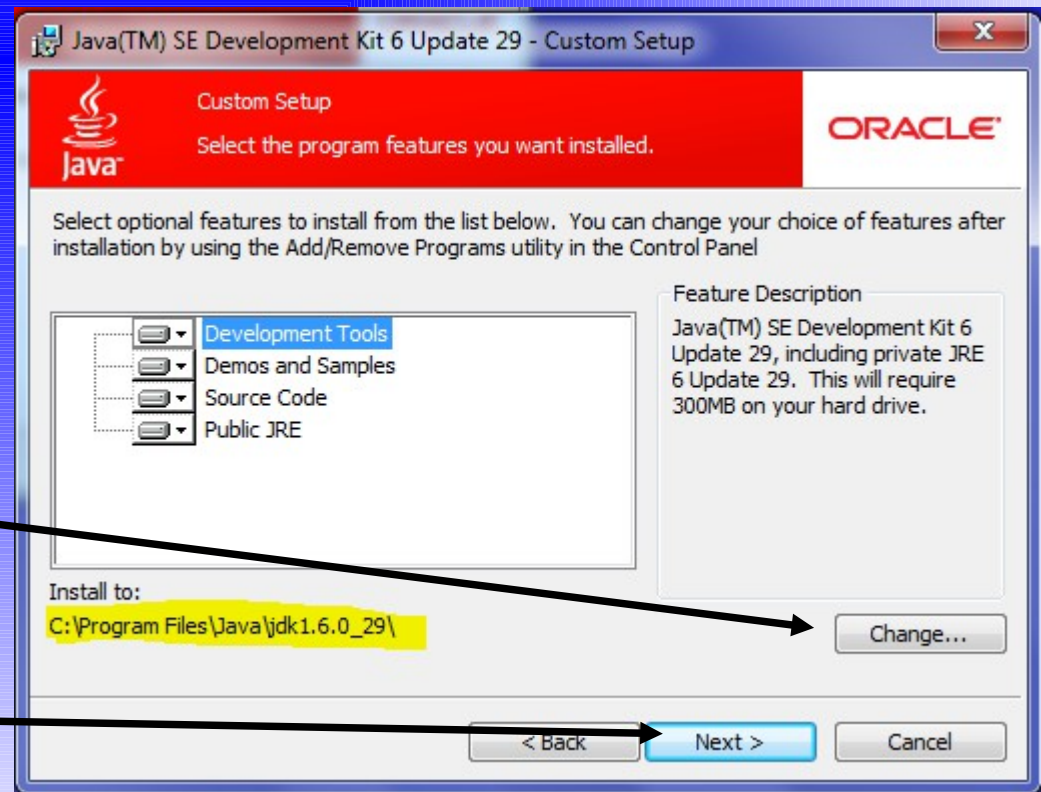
Java(TM) SE Development Kit 6 Update 29 - Custom Setup

Java

Custom Setup

Select the program features you want installed.

ORACLE

Select optional features to install from the list below. You can change your choice of features after installation by using the Add/Remove Programs utility in the Control Panel

Development Tools
Demos and Samples
Source Code
Public JRE

Feature Description

Java(TM) SE Development Kit 6 Update 29, including private JRE 6 Update 29. This will require 300MB on your hard drive.

Install to:
C:\Program Files\Java\jdk1.6.0_29\

Change...

< Back
Next >
Cancel